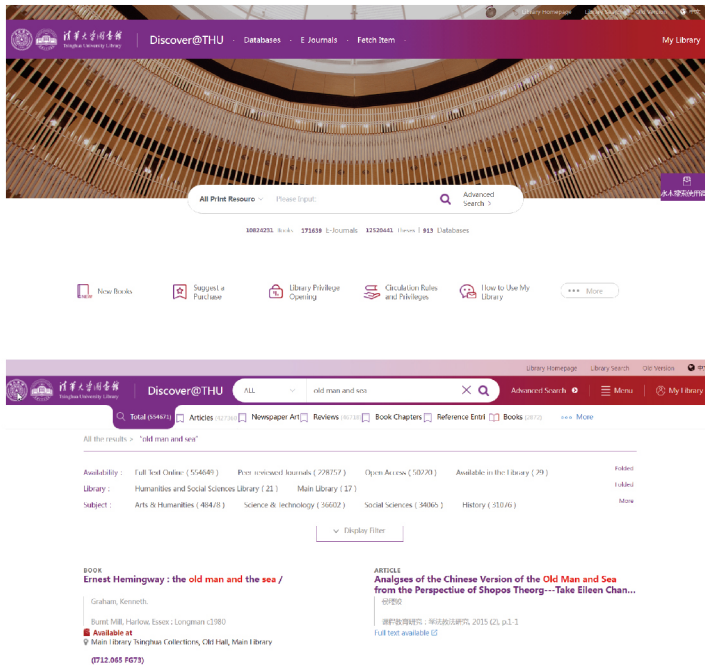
Library Homepage Library Search Old Version 中文

清華大學圖書館 Tsinghua University Library

Discover@THU · Databases · E Journals · Fetch Item

My Library

All Print Resourc Please Input Advanced Search >

10824251 Books 171638 E-Journals 12520441 Theses | 913 Databases

New Books

Suggest a Purchase

Library Privilege Opening

Circulation Rules and Privileges

How to Use My Library

More

Library Homepage Library Search Old Version 中文

清華大學圖書館 Tsinghua University Library

Discover@THU

ALL old man and sea

Advanced Search Menu My Library

Total (554671) Articles (427368) Newspaper Art Reviews (36738) Book Chapters Reference Entri Books (2872) More

All the results > "old man and sea"

Availability : Full Text Online ( 554649 ) Peer-reviewed Journals ( 228757 ) Open Access ( 50220 ) Available in the Library ( 29 ) Folded

Library : Humanities and Social Sciences Library ( 21 ) Main Library ( 17 ) Folded

Subject : Arts & Humanities ( 48478 ) Science & Technology ( 36602 ) Social Sciences ( 34066 ) History ( 31076 ) More

Display Filter

BOOK
Ernest Hemingway : the old man and the sea /

Graham, Kenneth.

Burnt Mill, Harlow, Essex : Longman c1980

Available at
Main Library Tsinghua Collections, Old Hall, Main Library

(I712.065 FG73)

ARTICLE
Analyses of the Chinese Version of the Old Man and Sea from the Perspectiue of Shopos Theorg---Take Eileen Chan...

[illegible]

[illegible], 2015 (2), p.1-1

Full text available